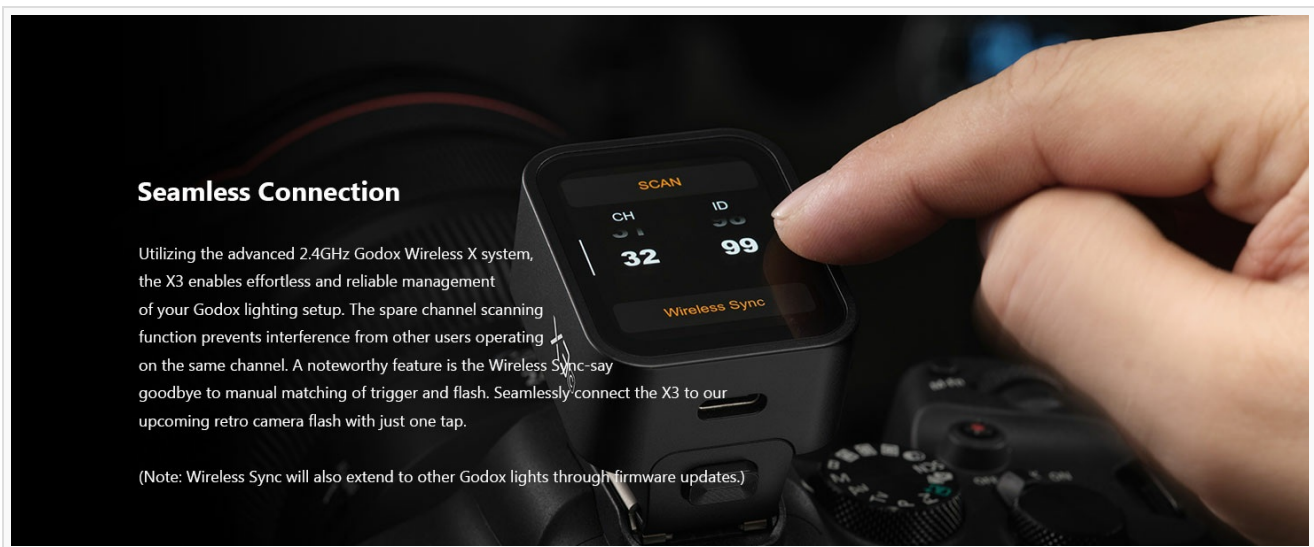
Seamless Connection

Utilizing the advanced 2.4GHz Godox Wireless X system, the X3 enables effortless and reliable management of your Godox lighting setup. The spare channel scanning function prevents interference from other users operating on the same channel. A noteworthy feature is the Wireless Sync-say goodbye to manual matching of trigger and flash. Seamlessly connect the X3 to our upcoming retro camera flash with just one tap.

(Note: Wireless Sync will also extend to other Godox lights through firmware updates.)

SCAN

CH

ID

32

99

Wireless Sync